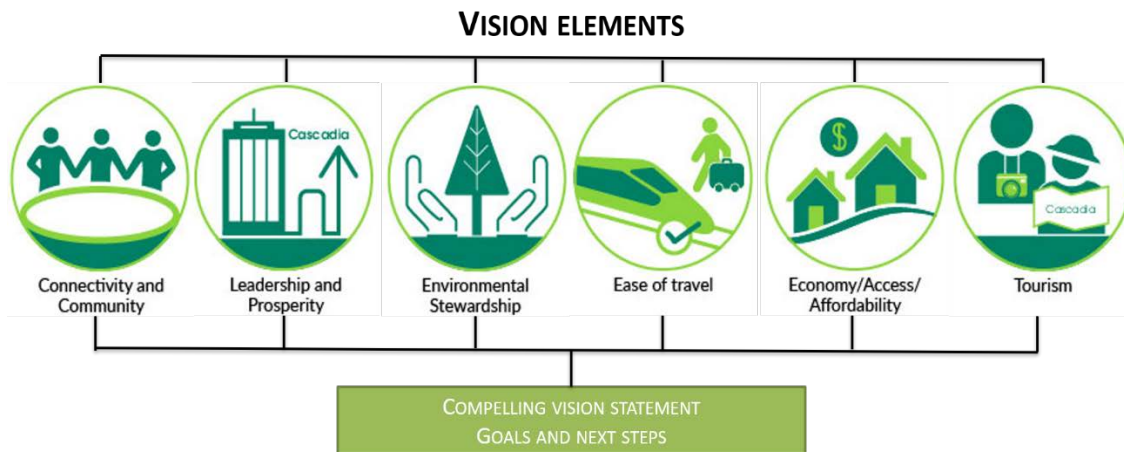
VISION ELEMENTS

Connectivity and Community

Cascadia

Leadership and Prosperity

Environmental Stewardship

Ease of travel

$

Economy/Access/ Affordability

Cascadia

Tourism

COMPELLING VISION STATEMENT
GOALS AND NEXT STEPS